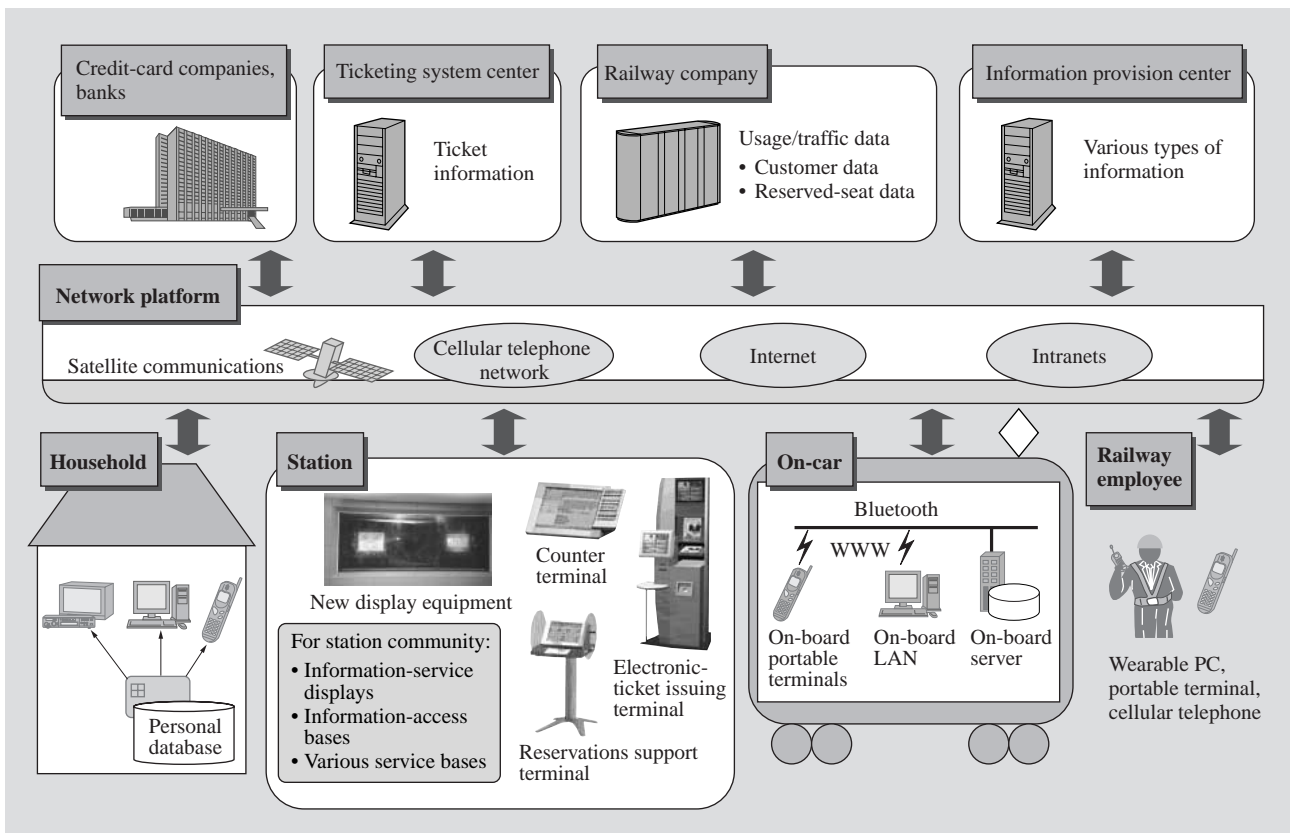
Credit-card companies, banks

Ticketing system center

Ticket information

Railway company

Usage/traffic data
• Customer data
• Reserved-seat data

Information provision center

Various types of information

Network platform

Satellite communications

Cellular telephone network

Internet

Intranets

Household

Personal database

Station

New display equipment

Counter terminal

Electronic-ticket issuing terminal

Reservations support terminal

For station community:
• Information-service displays
• Information-access bases
• Various service bases

On-car

Bluetooth

WWW

On-board portable terminals

On-board LAN

On-board server

Railway employee

Wearable PC, portable terminal, cellular telephone